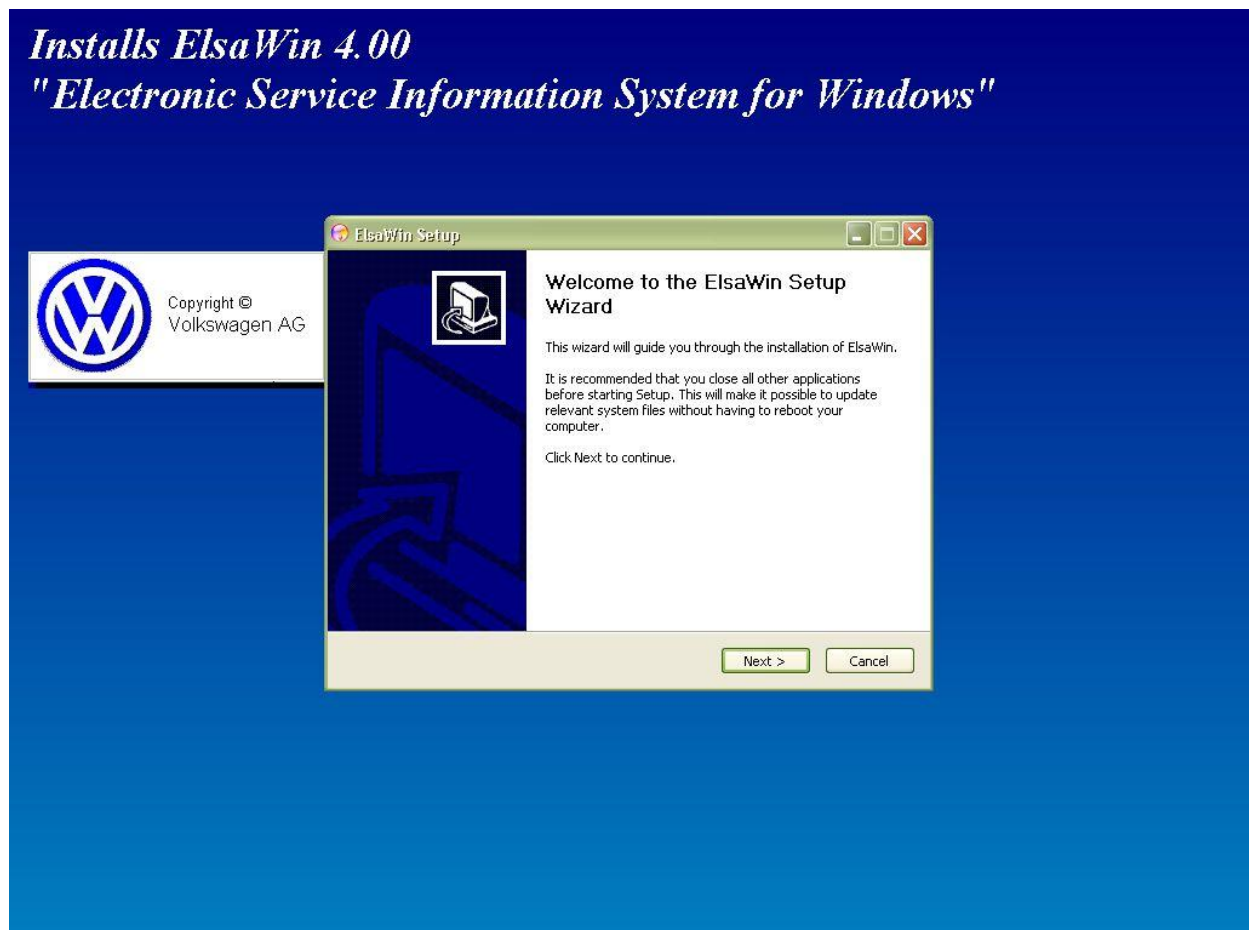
Installs ElsaWin 4.00
"Electronic Service Information System for Windows"

Copyright ©
Volkswagen AG

ElsaWin Setup

Welcome to the ElsaWin Setup Wizard

This wizard will guide you through the installation of ElsaWin.

It is recommended that you close all other applications before starting Setup. This will make it possible to update relevant system files without having to reboot your computer.

Click Next to continue.

Next >
Cancel